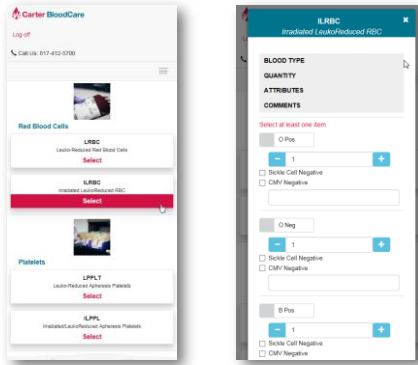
Carter BloodCare

Log off

Call Us: 817-412-5700

Red Blood Cells

LRBC
Leuko-Reduced Red Blood Cells
Select

ILRBC
Irradiated LeukoReduced RBC
Select

Platelets

LPPLT
Leuko-Reduced Apheresis Platelets
Select

ILPPL
Irradiated/LeukoReduced Apheresis Platelets
Select

ILRBC
Irradiated LeukoReduced RBC

BLOOD TYPE
QUANTITY
ATTRIBUTES
COMMENTS

Select at least one item

O Pos
−
1
+
Sickle Cell Negative
CMV Negative

O Neg
−
1
+
Sickle Cell Negative
CMV Negative

B Pos
−
1
+
Sickle Cell Negative
CMV Negative